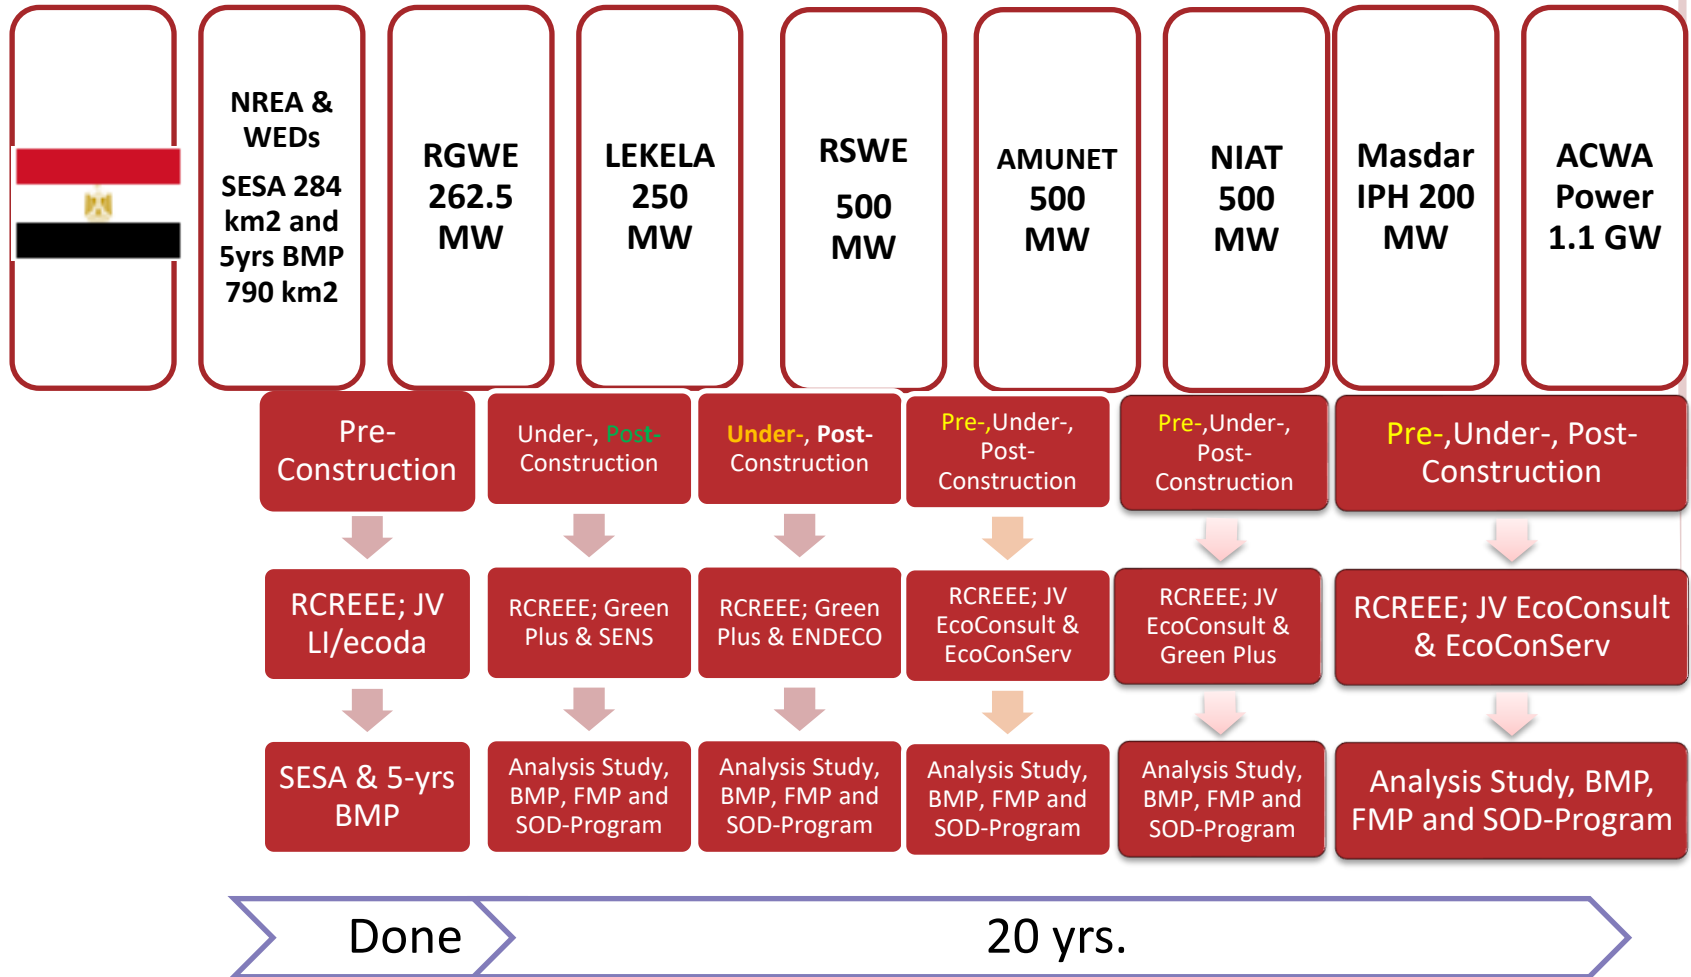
NREA & WEDs
SESA 284 km2 and 5yrs BMP 790 km2

RGWE 262.5 MW

LEKELA 250 MW

RSWE 500 MW

AMUNET 500 MW

NIAT 500 MW

Masdar IPH 200 MW

ACWA Power 1.1 GW

Pre-Construction

Under-, Post-Construction

Under-, Post-Construction

Pre-,Under-, Post-Construction

Pre-,Under-, Post-Construction

Pre-,Under-, Post-Construction

RCREEE; JV LI/ecoda

RCREEE; Green Plus & SENS

RCREEE; Green Plus & ENDECO

RCREEE; JV EcoConsult & EcoConServ

RCREEE; JV EcoConsult & Green Plus

RCREEE; JV EcoConsult & EcoConServ

SESA & 5-yrs BMP

Analysis Study, BMP, FMP and SOD-Program

Analysis Study, BMP, FMP and SOD-Program

Analysis Study, BMP, FMP and SOD-Program

Analysis Study, BMP, FMP and SOD-Program

Analysis Study, BMP, FMP and SOD-Program

Done

20 yrs.